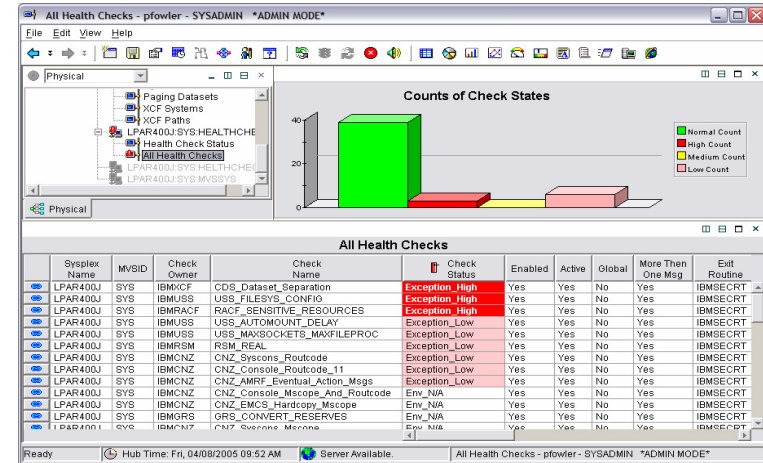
All Health Checks - pfowler - SYSADMIN *ADMIN MODE*

File Edit View Help

Physical

Paging Datasets
XCF Systems
XCF Paths
LPAR400J:SYS:HEALTHCHE
Health Check Status
All Health Checks
LPAR400J:SYS:HEALTHCHE
LPAR400J:SYS:MVSSYS

Physical

Counts of Check States

40
20
0

Normal Count
High Count
Medium Count
Low Count

All Health Checks

| | Sysplex Name | MVSID | Check Owner | Check Name | Check Status | Enabled | Active | Global | More Then One Msg | Exit Routine |
|---|---|---|---|---|---|---|---|---|---|---|
| | LPAR400J | SYS | IBMXCF | CDS_Dataset_Separation | Exception_High | Yes | Yes | No | Yes | IBMSECRT |
| | LPAR400J | SYS | IBMUSS | USS_FILESYS_CONFIG | Exception_High | Yes | Yes | No | Yes | IBMSECRT |
| | LPAR400J | SYS | IBMRACF | RACF_SENSITIVE_RESOURCES | Exception_High | Yes | Yes | No | Yes | IBMSECRT |
| | LPAR400J | SYS | IBMUSS | USS_AUTOMOUNT_DELAY | Exception_Low | Yes | Yes | No | Yes | IBMSECRT |
| | LPAR400J | SYS | IBMUSS | USS_MAXSOCKETS_MAXFILEPROC | Exception_Low | Yes | Yes | No | Yes | IBMSECRT |
| | LPAR400J | SYS | IBMRSM | RSM_REAL | Exception_Low | Yes | Yes | No | Yes | IBMSECRT |
| | LPAR400J | SYS | IBMCNZ | CNZ_Syscons_Routcode | Exception_Low | Yes | Yes | No | Yes | IBMSECRT |
| | LPAR400J | SYS | IBMCNZ | CNZ_Console_Routcode_11 | Exception_Low | Yes | Yes | No | Yes | IBMSECRT |
| | LPAR400J | SYS | IBMCNZ | CNZ_AMRF_Eventual_Action_Msgs | Exception_Low | Yes | Yes | No | Yes | IBMSECRT |
| | LPAR400J | SYS | IBMCNZ | CNZ_Console_Mscope_And_Routcode | Env_N/A | Yes | Yes | No | Yes | IBMSECRT |
| | LPAR400J | SYS | IBMCNZ | CNZ_EMCS_Hardcopy_Mscope | Env_N/A | Yes | Yes | No | Yes | IBMSECRT |
| | LPAR400J | SYS | IBMGRS | GRS_CONVERT_RESERVES | Env_N/A | Yes | Yes | No | Yes | IBMSECRT |
| | LPAR400J | SYS | IBMCNZ | CNZ_Syscons_Mscope | Env_N/A | Yes | Yes | No | Yes | IBMSECRT |

Ready | Hub Time: Fri, 04/08/2005 09:52 AM | Server Available. | All Health Checks - pfowler - SYSADMIN *ADMIN MODE*